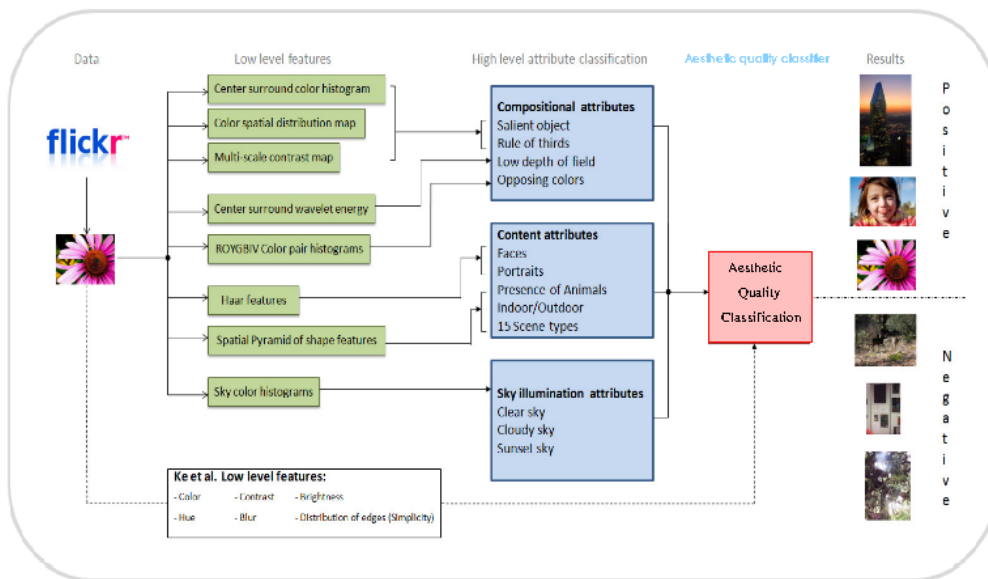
Data

Low level features

High level attribute classification

Aesthetic quality classifier

Results

flickr

Center surround color histogram

Color spatial distribution map

Multi-scale contrast map

Center surround wavelet energy

ROYGBIV Color pair histograms

Haar features

Spatial Pyramid of shape features

Sky color histograms

Compositional attributes
Salient object
Rule of thirds
Low depth of field
Opposing colors

Content attributes
Faces
Portraits
Presence of Animals
Indoor/Outdoor
15 Scene types

Sky illumination attributes
Clear sky
Cloudy sky
Sunset sky

Aesthetic Quality Classification

Positive

Negative

Ke et al. Low level features:
- Color - Contrast - Brightness
- Hue - Blur - Distribution of edges (Simplicity)